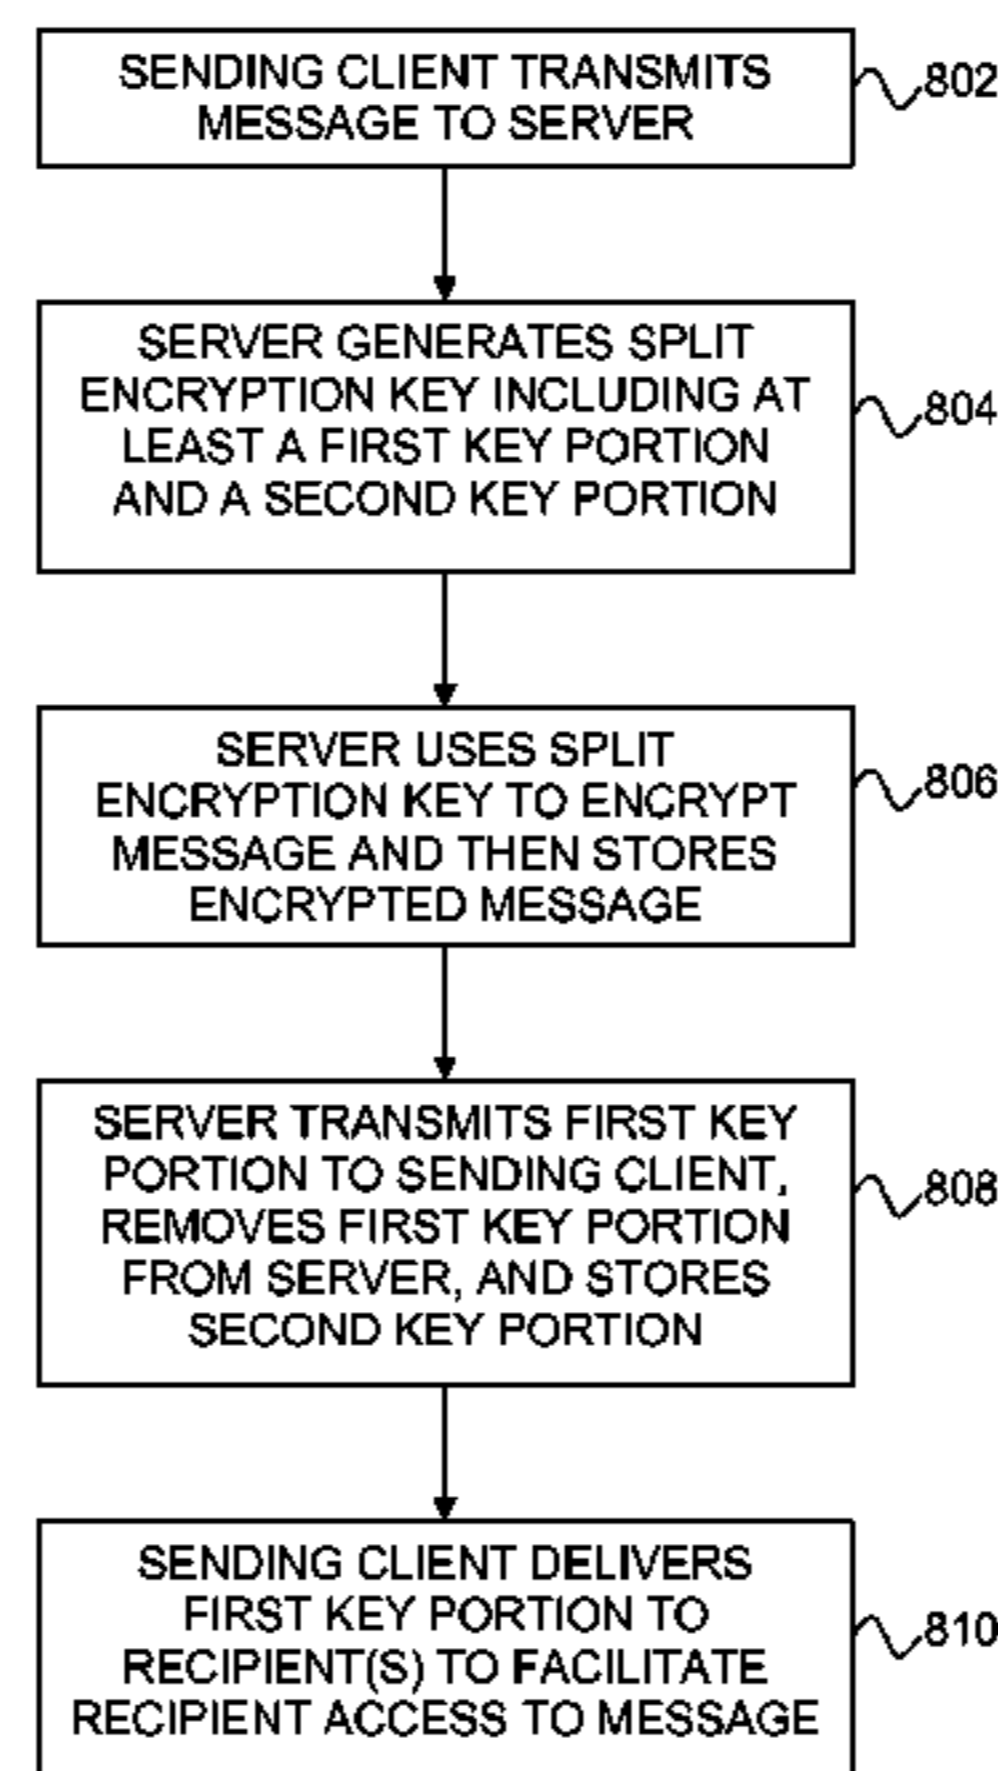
SENDING CLIENT TRANSMITS MESSAGE TO SERVER

802

SERVER GENERATES SPLIT ENCRYPTION KEY INCLUDING AT LEAST A FIRST KEY PORTION AND A SECOND KEY PORTION

804

SERVER USES SPLIT ENCRYPTION KEY TO ENCRYPT MESSAGE AND THEN STORES ENCRYPTED MESSAGE

806

SERVER TRANSMITS FIRST KEY PORTION TO SENDING CLIENT, REMOVES FIRST KEY PORTION FROM SERVER, AND STORES SECOND KEY PORTION

808

SENDING CLIENT DELIVERS FIRST KEY PORTION TO RECIPIENT(S) TO FACILITATE RECIPIENT ACCESS TO MESSAGE

810